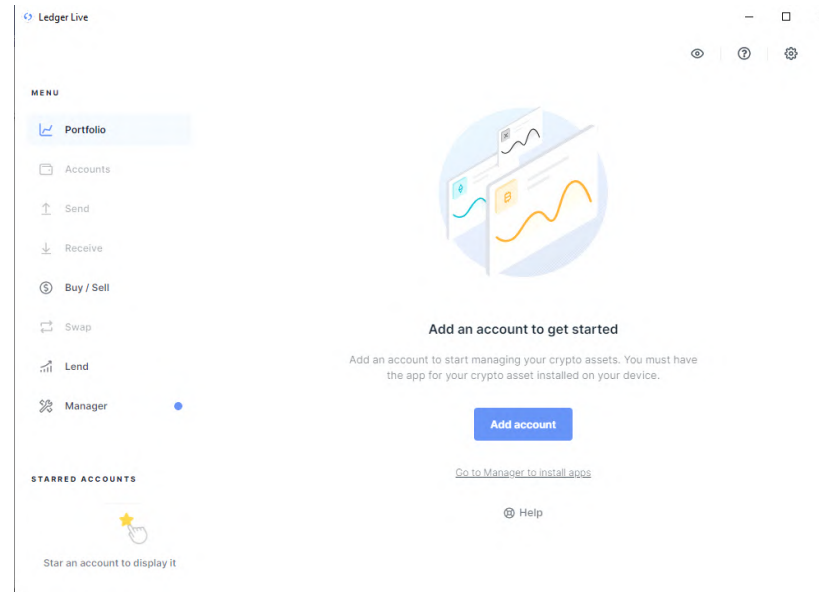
Ledger Live

MENU

Portfolio

Accounts

Send

Receive

Buy / Sell

Swap

Lend

Manager

STARRED ACCOUNTS

Star an account to display it

Add an account to get started

Add an account to start managing your crypto assets. You must have the app for your crypto asset installed on your device.

Add account

Go to Manager to install apps

Help